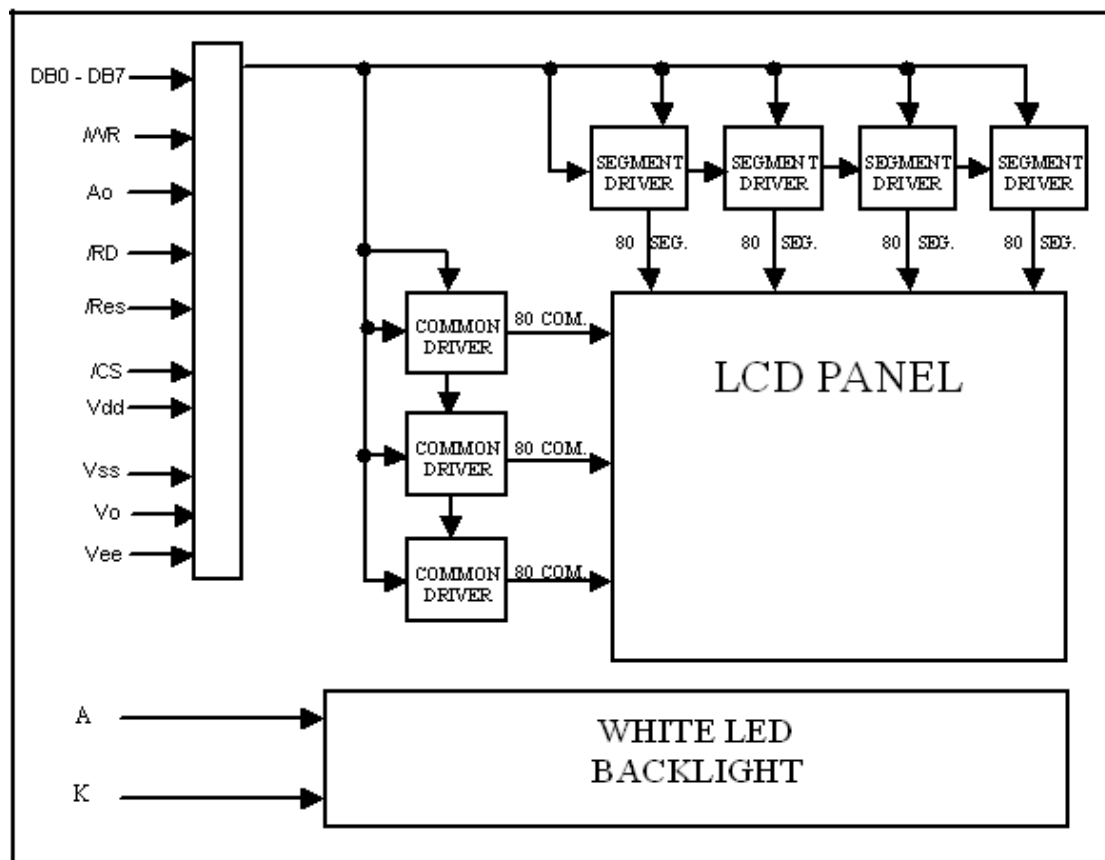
DB0 - DB7

/WR

Ao

/RD

/Res

/CS

Vdd

Vss

Vo

Vee

SEGMENT DRIVER

SEGMENT DRIVER

SEGMENT DRIVER

SEGMENT DRIVER

80 SEG.

80 SEG.

80 SEG.

80 SEG.

COMMON DRIVER

80 COM.

COMMON DRIVER

80 COM.

COMMON DRIVER

80 COM.

LCD PANEL

A

K

WHITE LED BACKLIGHT